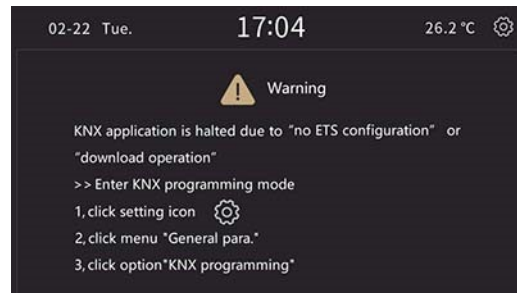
02-22 Tue. 17:04 26.2 °C

Warning

KNX application is halted due to "no ETS configuration" or "download operation"

>> Enter KNX programming mode

1, click setting icon

2, click menu "General para."

3, click option"KNX programming"